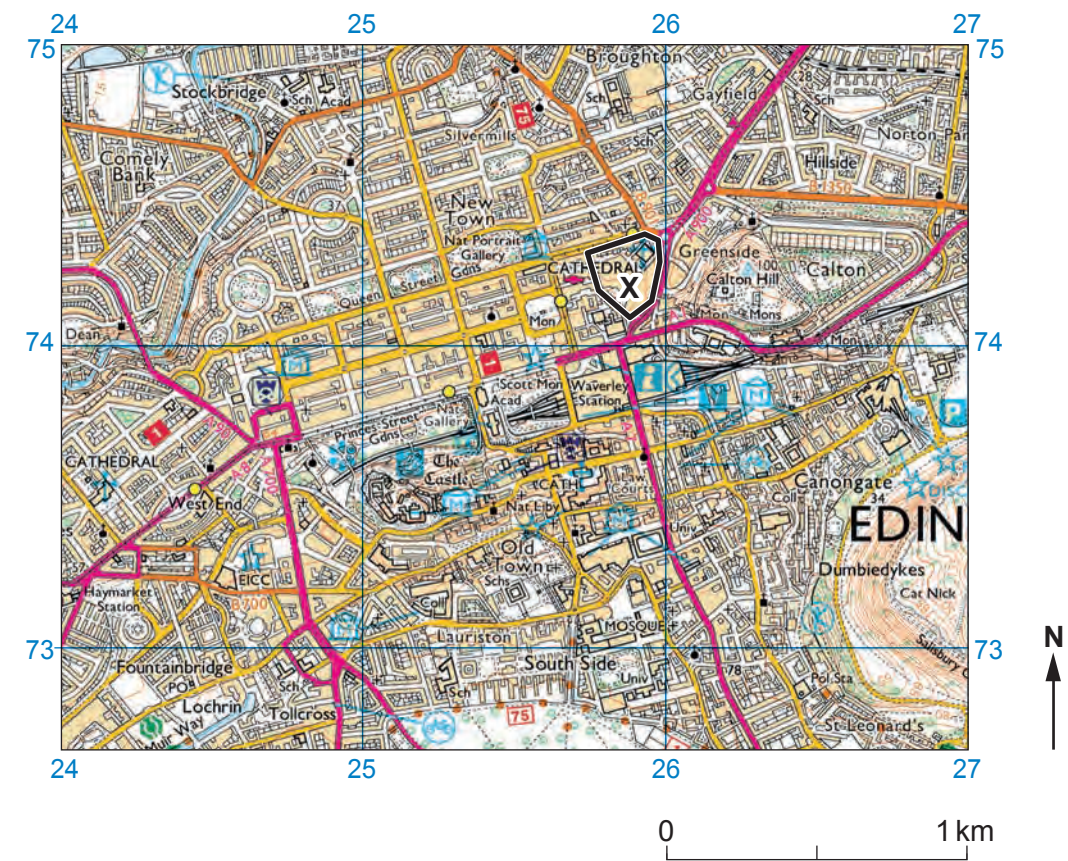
24 25 26 27
75 75
Stockbridge
Sch Acad
Broughton
Gayfield
Sch
Norton Par
Silvermills
Sch
Comely Bank
Hillside
B 1350
New Town
Nat Portrait Gallery
Gdns
CATHEDRAL
X
Greenside
Calton Hill
Calton
Queen Street
Mon
Mon Mons
Dean
Mon
74 74
Scott Mon
Acad
Waverley Station
Nat Gallery
Princes Street Gdns
CATHEDRAL
The Castle
CATH
Canongate
34
West End
Nat Lib
Coll
Univ
EDIN
Old Town
Schs
EICC
Dumbiedykes
Cat Nick
Haymarket Station
B700
Coll
Lauriston
MOSQUE
73 73
Fountainbridge
South Side
Univ
PO
Sch
Sch
Pol Sta
Lochrin
Tollcross
Muir Way
75
St Leonard's
24 25 26 27
N
0 1 km